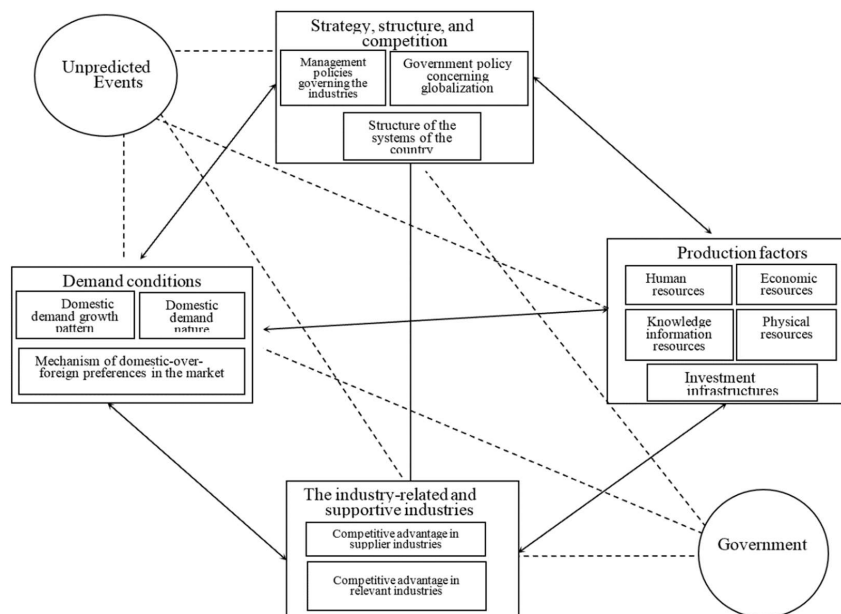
Strategy, structure, and competition

Management policies governing the industries

Government policy concerning globalization

Structure of the systems of the country

Unpredicted Events

Demand conditions

Domestic demand growth pattern

Domestic demand nature

Mechanism of domestic-over-foreign preferences in the market

Production factors

Human resources

Economic resources

Knowledge information resources

Physical resources

Investment infrastructures

The industry-related and supportive industries

Competitive advantage in supplier industries

Competitive advantage in relevant industries

Government